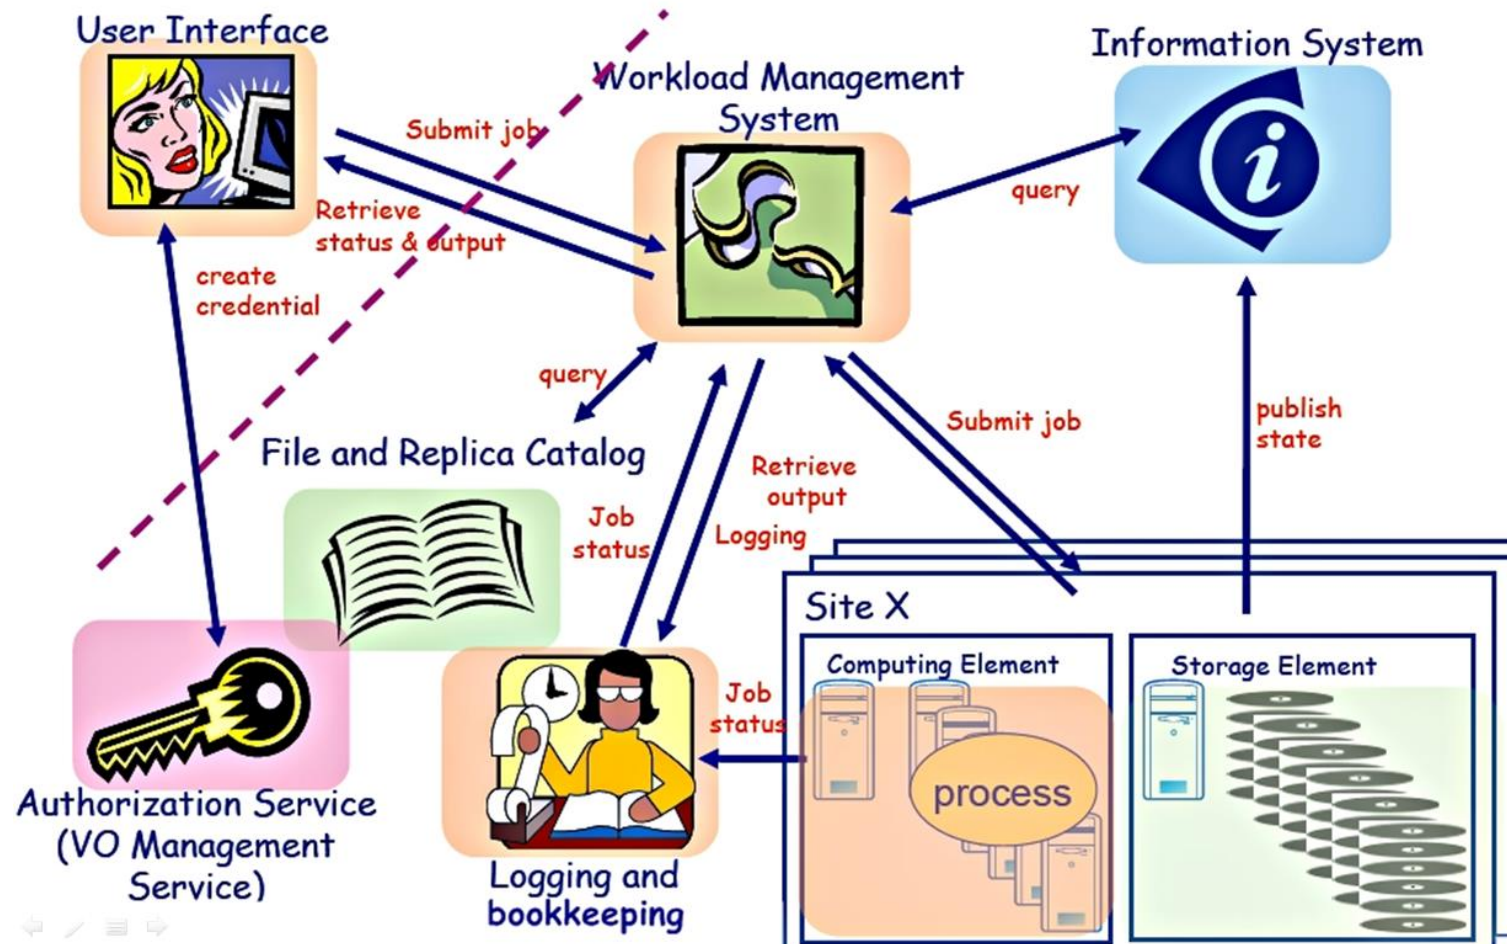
User Interface

Workload Management System

Information System

Submit job

Retrieve status & output

query

create credential

query

File and Replica Catalog

Submit job

publish state

Retrieve output

Job status

Logging

Site X

Computing Element

Storage Element

Job status

process

Authorization Service (VO Management Service)

Logging and bookkeeping